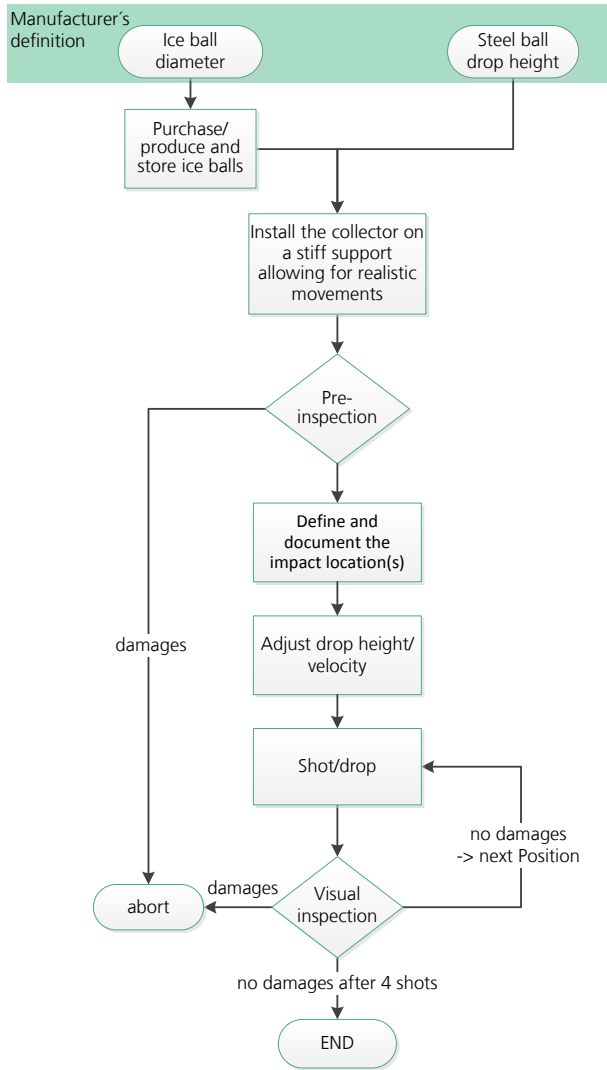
Manufacturer´s definition

Ice ball diameter

Steel ball drop height

Purchase/ produce and store ice balls

Install the collector on a stiff support allowing for realistic movements

Pre-inspection

Define and document the impact location(s)

damages

Adjust drop height/ velocity

Shot/drop

no damages -> next Position

damages

abort

Visual inspection

no damages after 4 shots

END